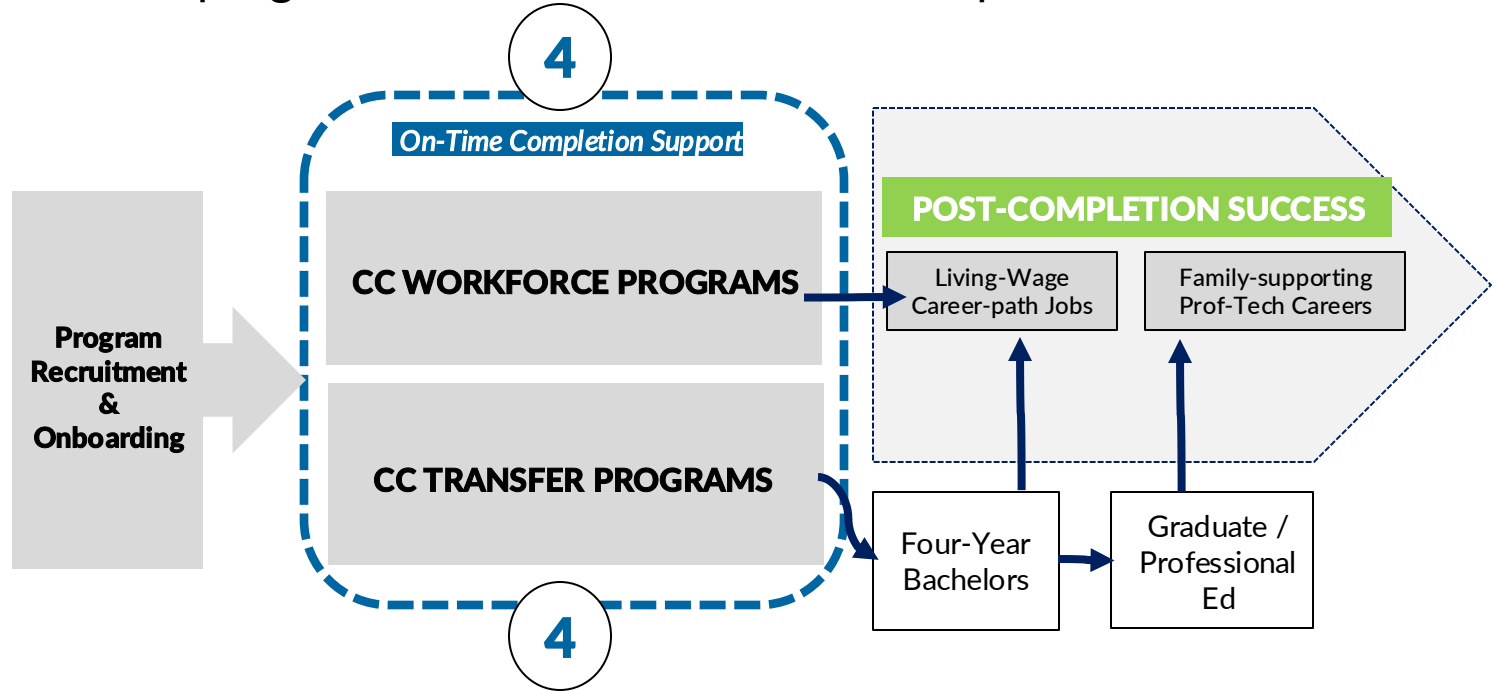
4

On-Time Completion Support

Program Recruitment & Onboarding

CC WORKFORCE PROGRAMS

CC TRANSFER PROGRAMS

POST-COMPLETION SUCCESS

Living-Wage Career-path Jobs

Family-supporting Prof-Tech Careers

Four-Year Bachelors

Graduate / Professional Ed

4